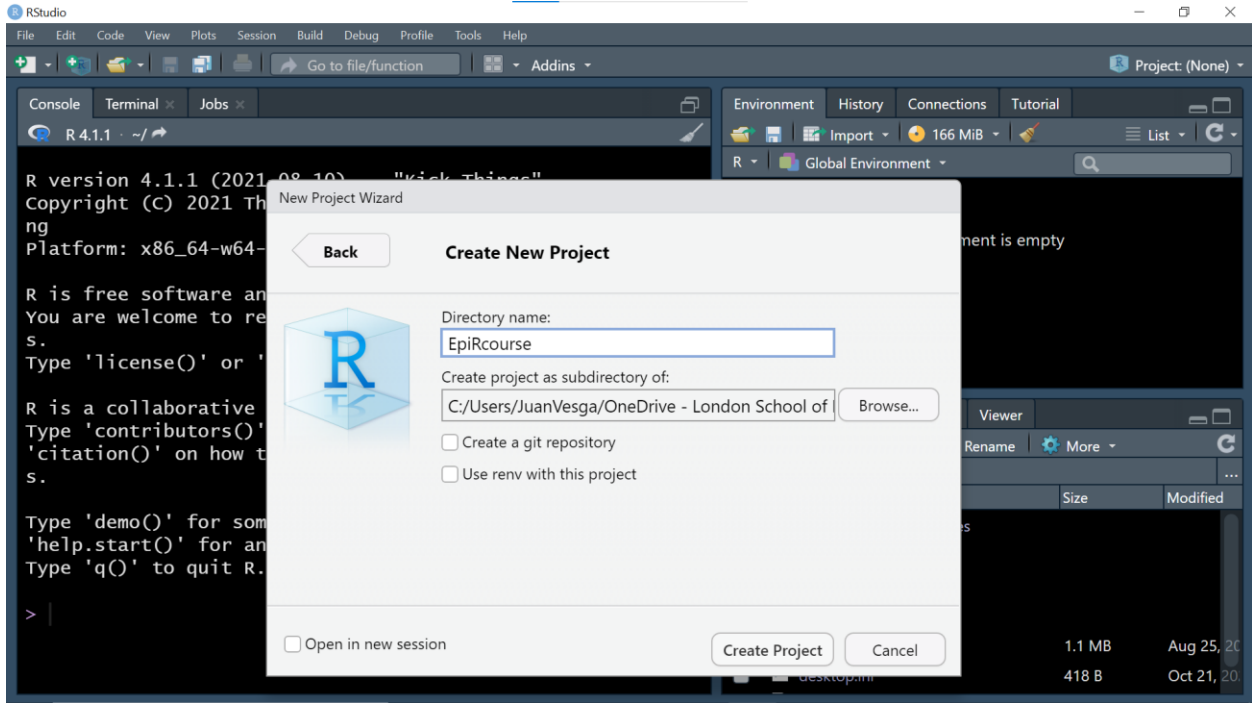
RStudio

File Edit Code View Plots Session Build Debug Profile Tools Help

Go to file/function Addins

Project: (None)

Console Terminal Jobs

R 4.1.1 · ~/

R version 4.1.1 (2021-08-10) -- "Kick Things"
Copyright (C) 2021 Th
ng
Platform: x86_64-w64-

R is free software an
You are welcome to re
s.
Type 'license()' or '

R is a collaborative
Type 'contributors()'
'citation()' on how t
s.

Type 'demo()' for som
'help.start()' for an
Type 'q()' to quit R.

>

Environment History Connections Tutorial

Import 166 MiB List

R Global Environment

ment is empty

Viewer

Rename More

Size Modified

1.1 MB Aug 25, 2
418 B Oct 21, 2

desktop.ini

New Project Wizard

Back

Create New Project

R

Directory name:

EpiRcourse

Create project as subdirectory of:

C:/Users/JuanVesga/OneDrive - London School of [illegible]

Browse...

Create a git repository

Use renv with this project

Open in new session

Create Project

Cancel